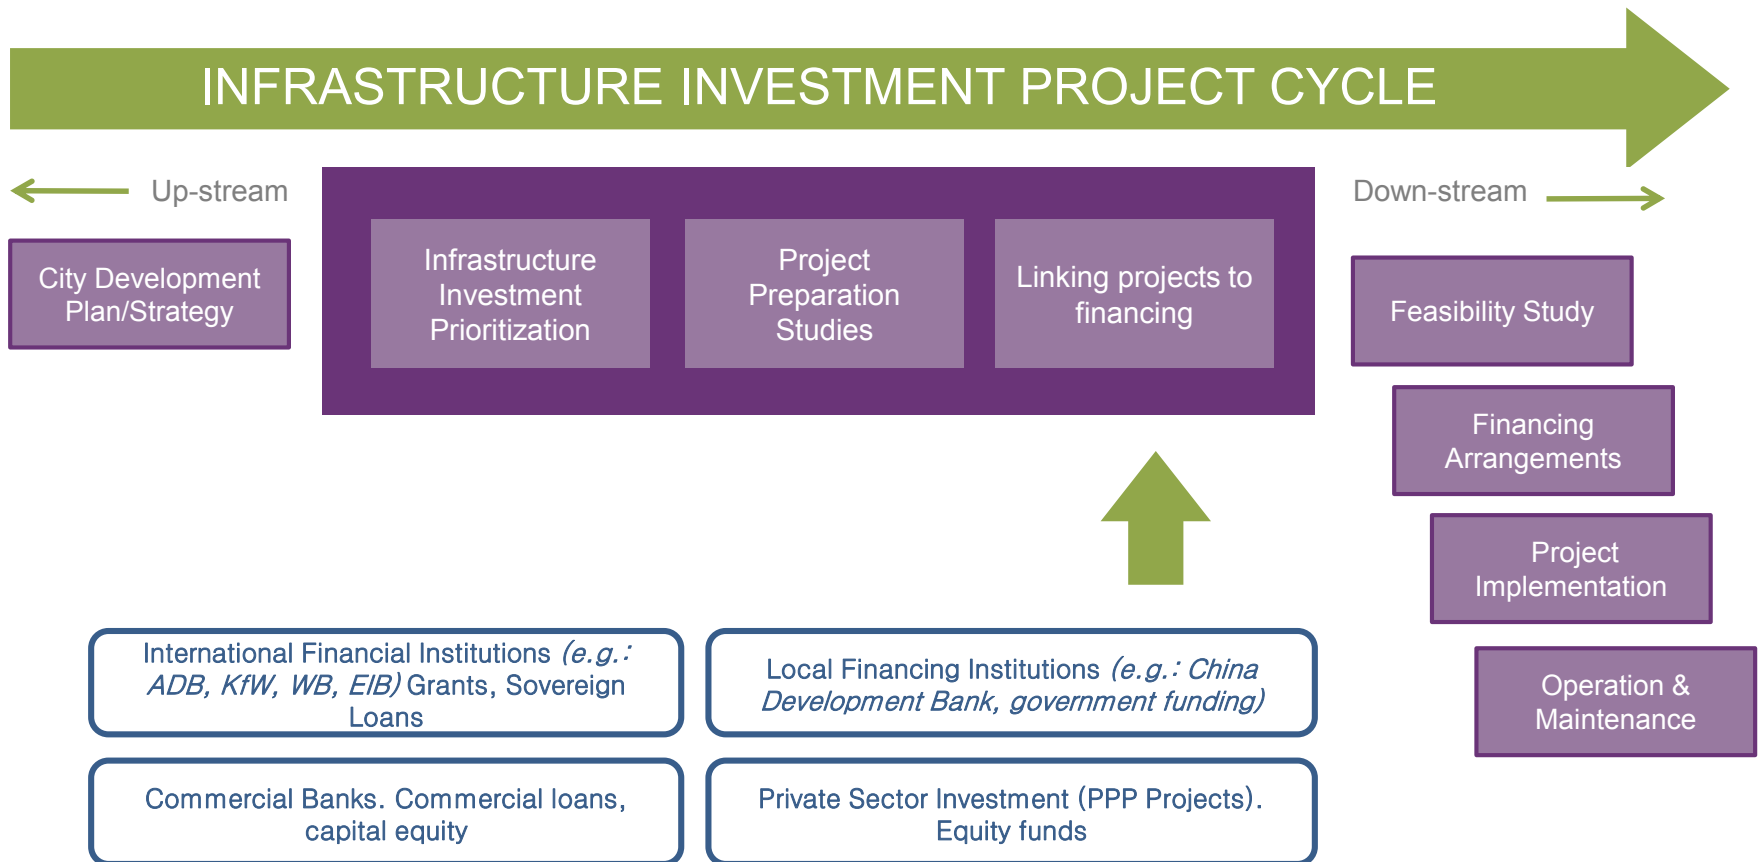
INFRASTRUCTURE INVESTMENT PROJECT CYCLE

Up-stream

City Development Plan/Strategy

Infrastructure Investment Prioritization

Project Preparation Studies

Linking projects to financing

Down-stream

Feasibility Study

Financing Arrangements

Project Implementation

Operation & Maintenance

International Financial Institutions *(e.g.: ADB, KfW, WB, EIB)* Grants, Sovereign Loans

Local Financing Institutions *(e.g.: China Development Bank, government funding)*

Commercial Banks. Commercial loans, capital equity

Private Sector Investment (PPP Projects). Equity funds